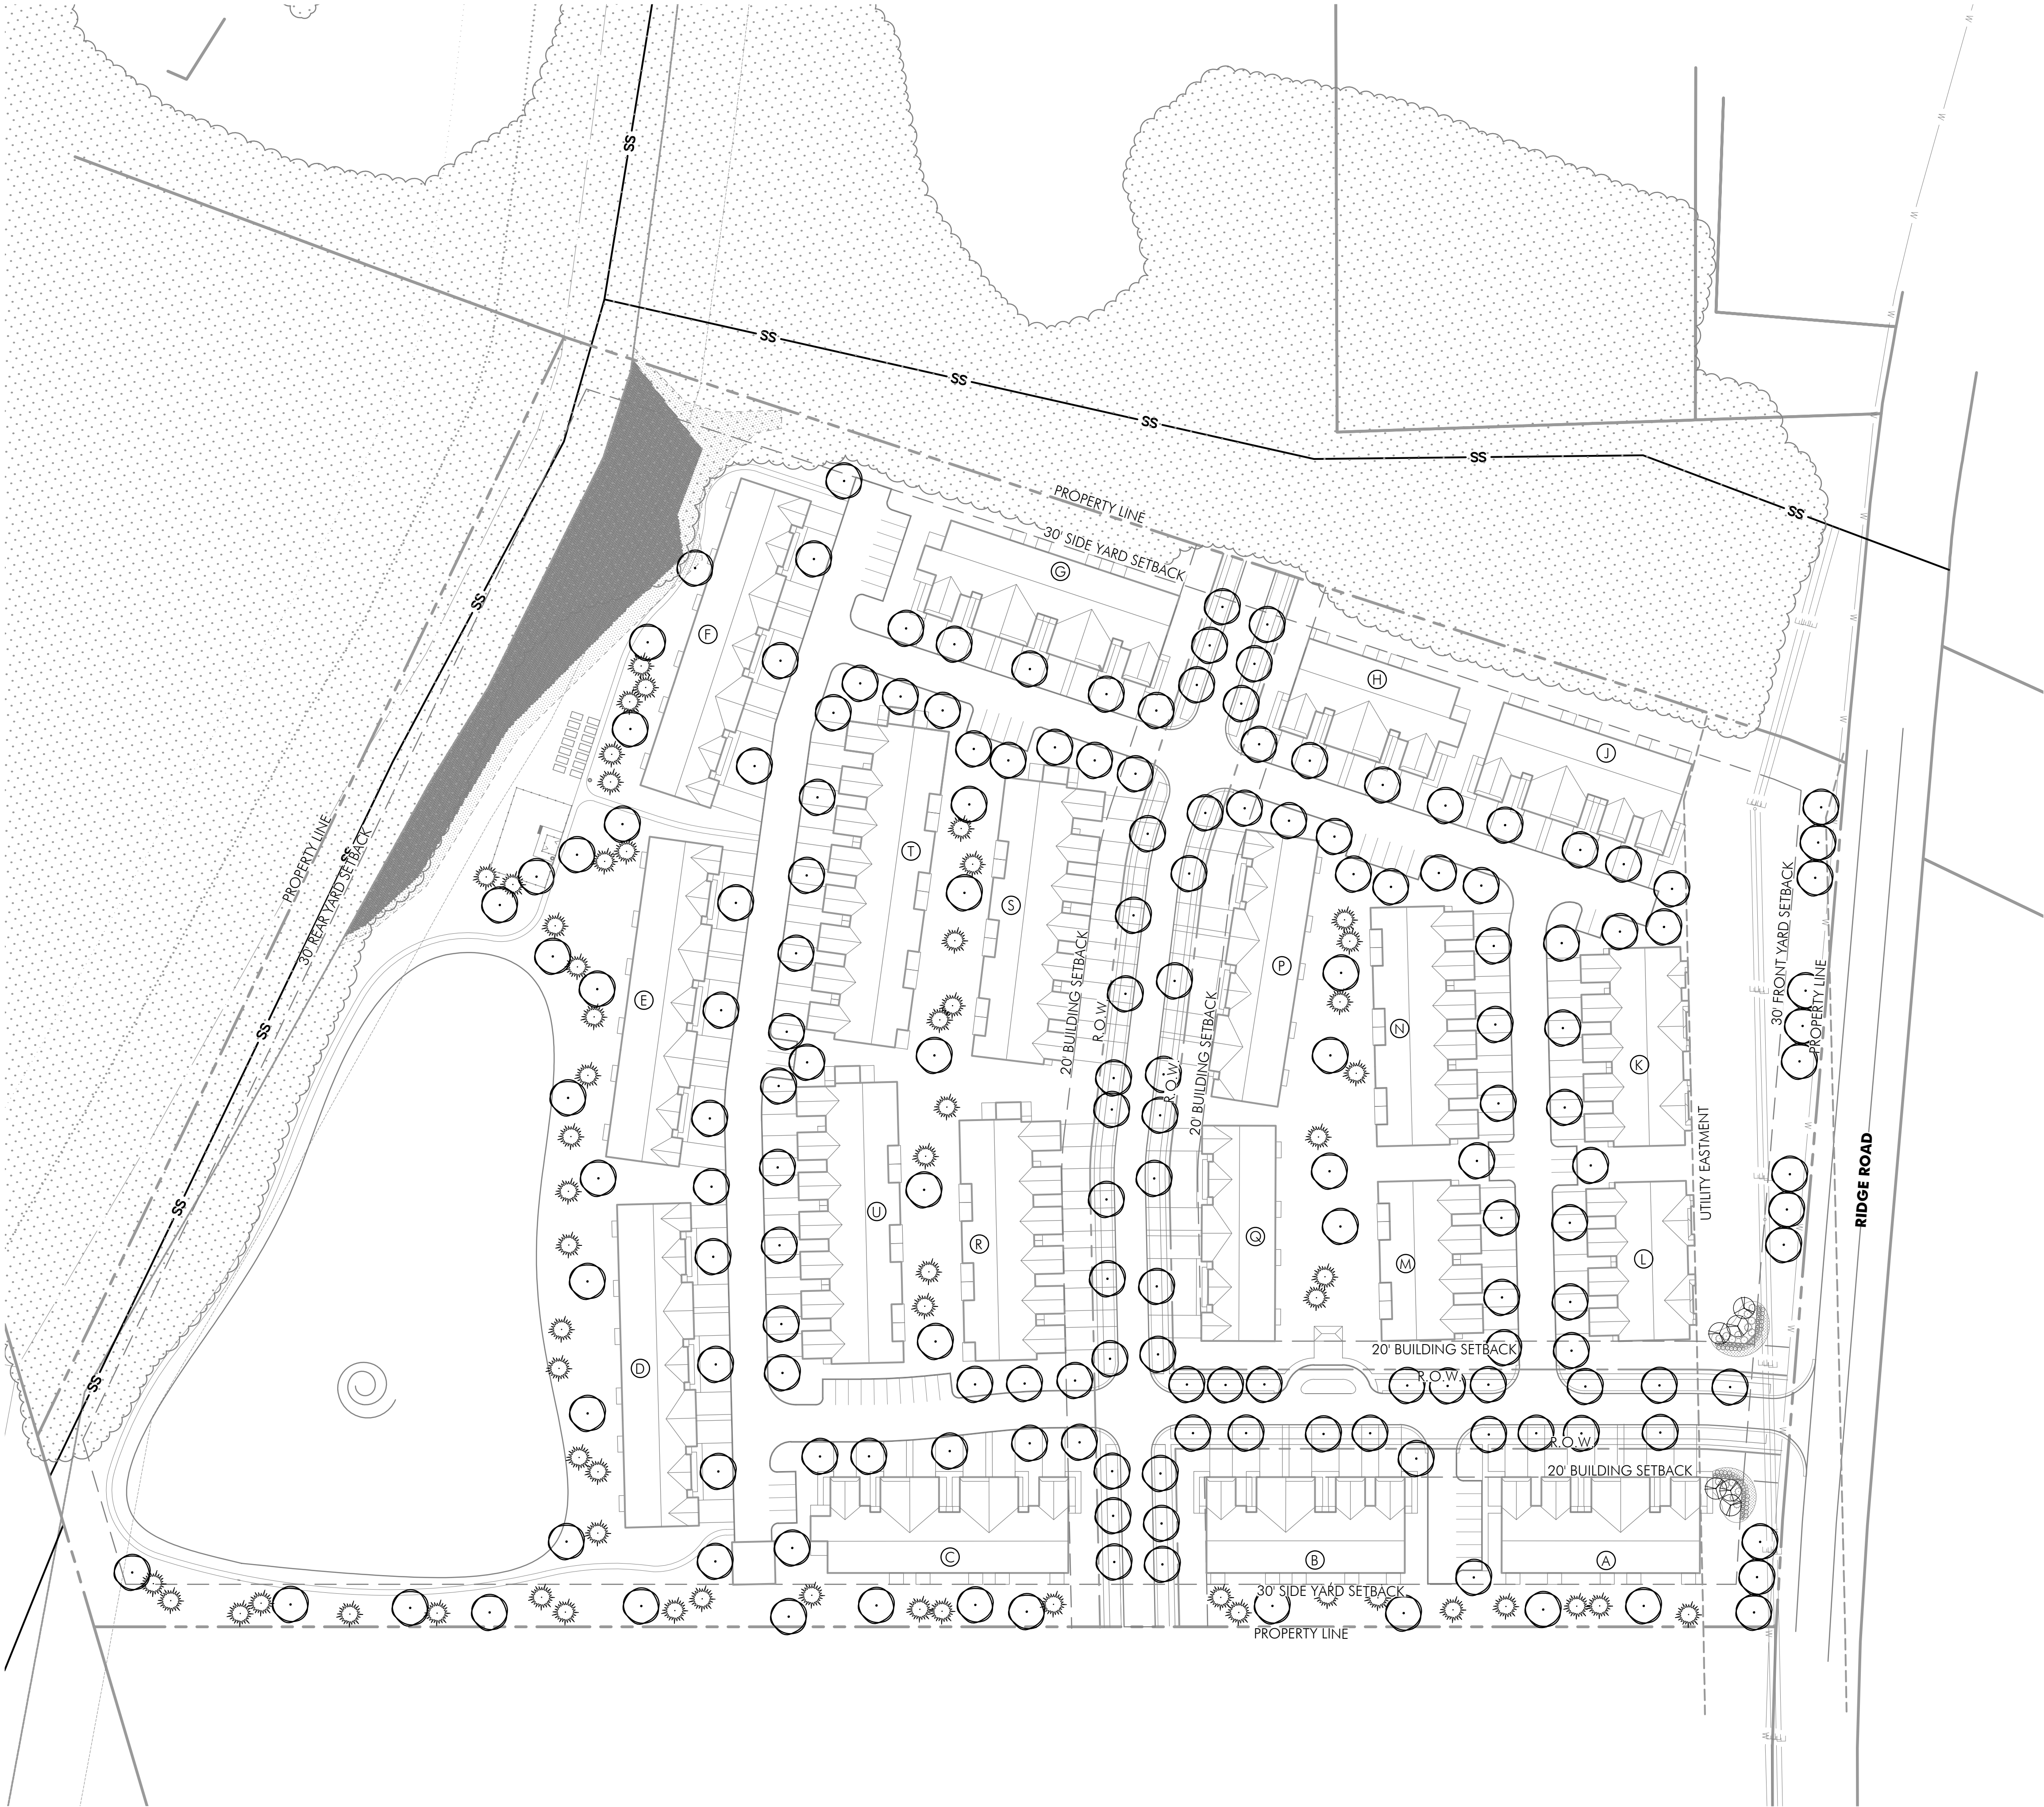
SS
SS
SS
SS
SS
SS
SS
SS
SS
SS
PROPERTY LINE
30' SIDE YARD SETBACK
G
F
H
J
T
S
P
N
K
E
PROPERTY LINE
30' REAR YARD SETBACK
20' BUILDING SETBACK
R.O.W.
R.O.W.
20' BUILDING SETBACK
30' FRONT YARD SETBACK
PROPERTY LINE
UTILITY EASTMENT
RIDGE ROAD
U
R
Q
M
L
D
20' BUILDING SETBACK
R.O.W.
R.O.W.
20' BUILDING SETBACK
C
B
A
30' SIDE YARD SETBACK
PROPERTY LINE